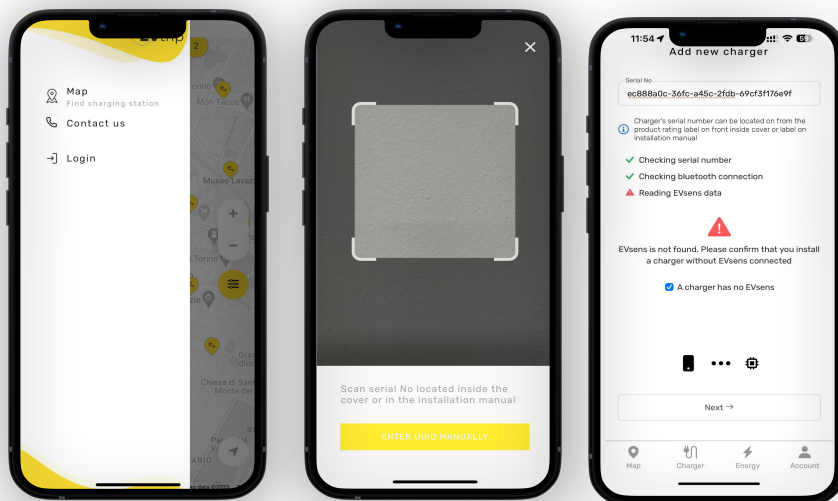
trip

2

Map
Find charging station

Contact us

Login

Torino
Mon Tacos
Museo Lavaz
Torino
Chiesa di San
Monte dei
Pa
ARIO

+
−

Scan serial No located inside the cover or in the installation manual

ENTER UUID MANUALLY

11:54

Add new charger

Serial No
ec888a0c-36fc-a45c-2fdb-69cf3f176e9f

Charger's serial number can be located on from the product rating label on front inside cover or label on installation manual

Checking serial number
Checking bluetooth connection
Reading EVsens data

EVsens is not found. Please confirm that you install a charger without EVsens connected

A charger has no EVsens

Next →

Map
Charger
Energy
Account